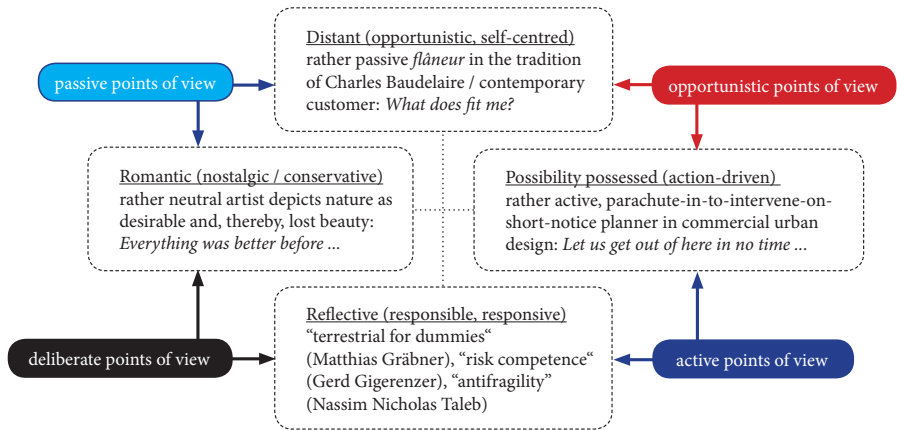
passive points of view

Distant (opportunistic, self-centred)
rather passive *flâneur* in the tradition of Charles Baudelaire / contemporary customer: *What does fit me?*

opportunistic points of view

Romantic (nostalgic / conservative)
rather neutral artist depicts nature as desirable and, thereby, lost beauty: *Everything was better before ...*

Possibility possessed (action-driven)
rather active, parachute-in-to-intervene-on-short-notice planner in commercial urban design: *Let us get out of here in no time ...*

deliberate points of view

Reflective (responsible, responsive)
"terrestrial for dummies" (Matthias Gräbner), "risk competence" (Gerd Gigerenzer), "antifragility" (Nassim Nicholas Taleb)

active points of view